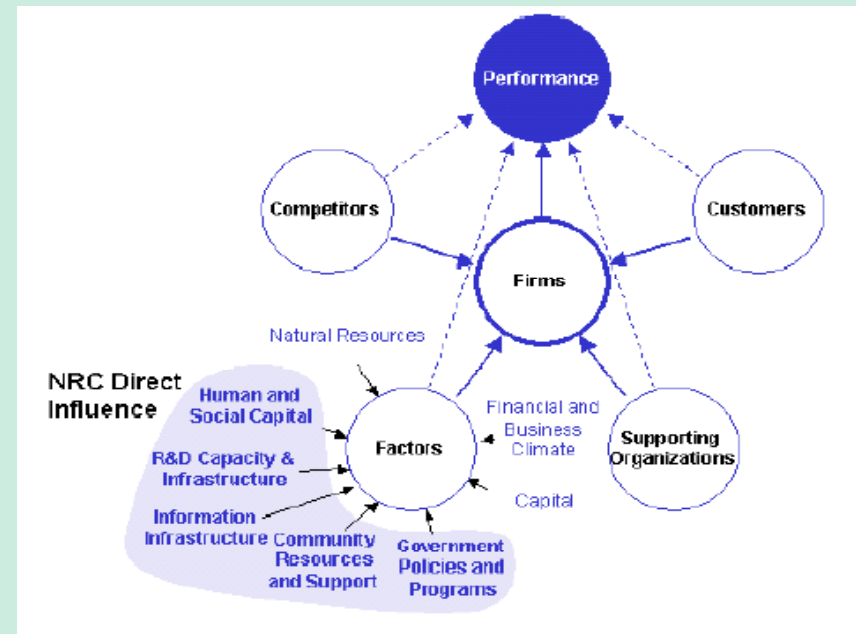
Performance

Competitors

Customers

Firms

Natural Resources

NRC Direct Influence

Human and Social Capital

R&D Capacity & Infrastructure

Information Infrastructure

Factors

Financial and Business Climate

Supporting Organizations

Capital

Community Resources and Support

Government Policies and Programs